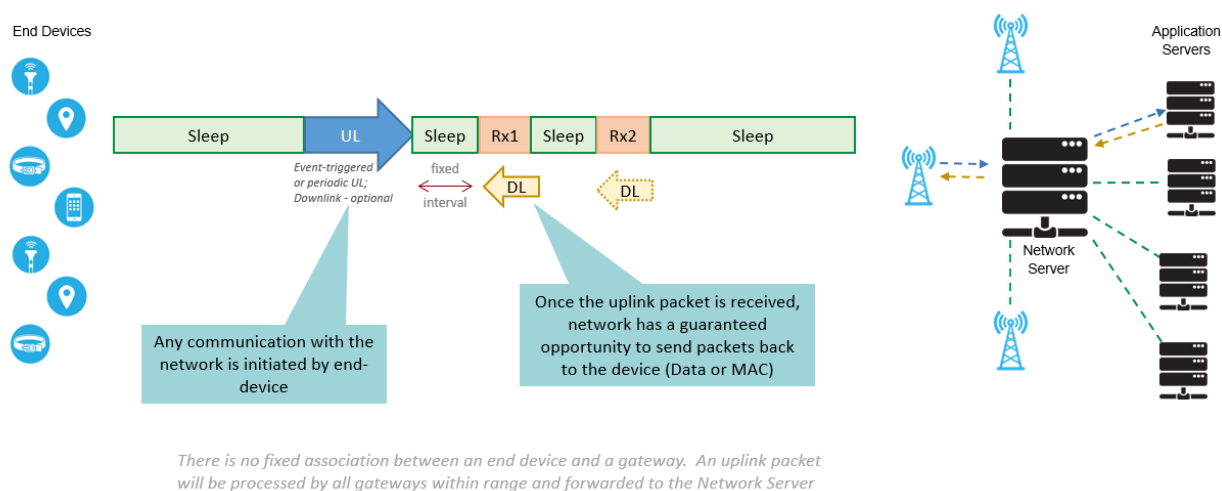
End Devices

Sleep

UL

Sleep

Rx1

Sleep

Rx2

Sleep

Event-triggered or periodic UL; Downlink - optional

fixed interval

DL

DL

Any communication with the network is initiated by end-device

Once the uplink packet is received, network has a guaranteed opportunity to send packets back to the device (Data or MAC)

Application Servers

Network Server

There is no fixed association between an end device and a gateway. An uplink packet will be processed by all gateways within range and forwarded to the Network Server